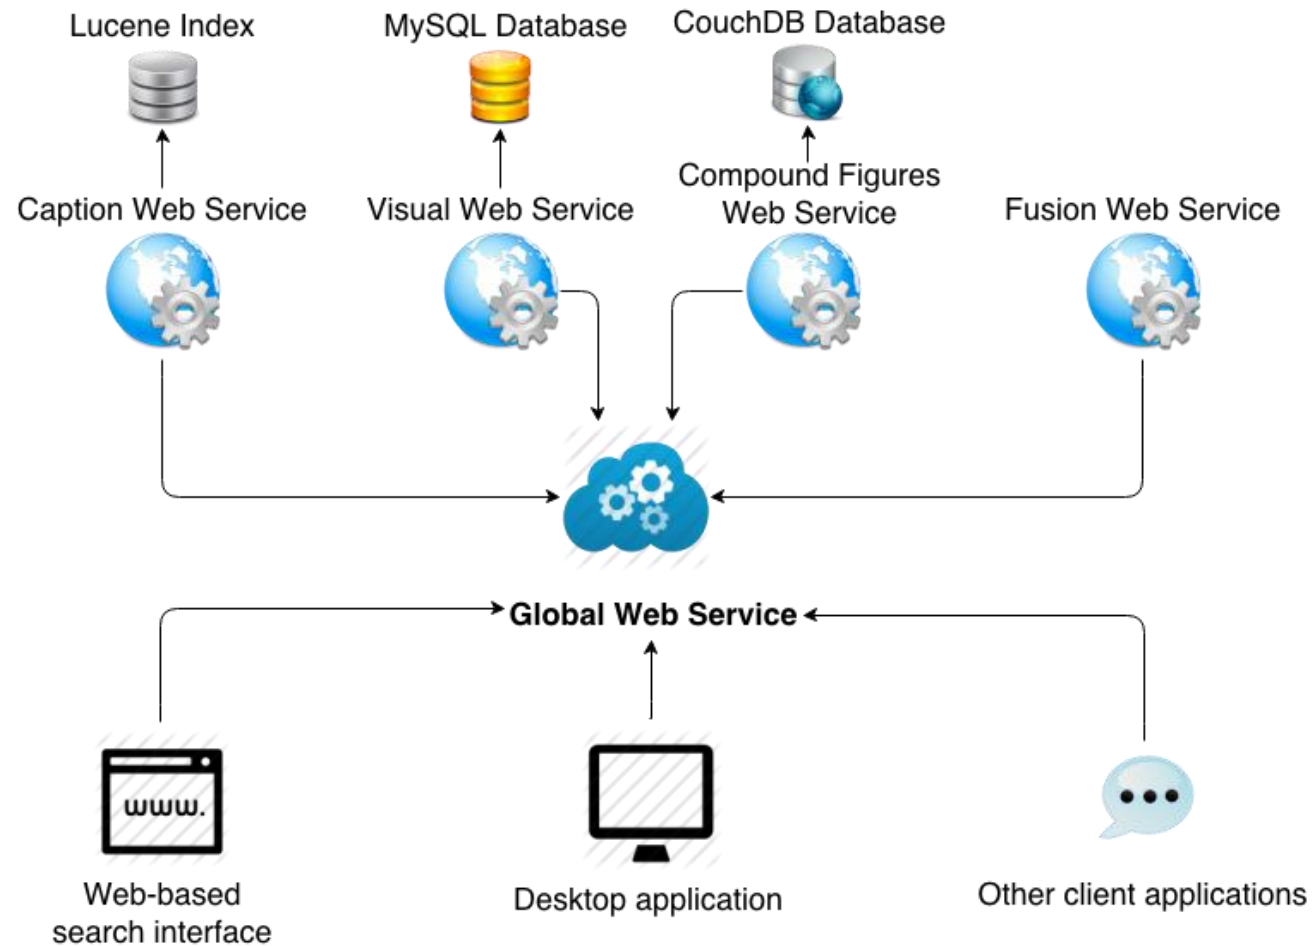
Lucene Index

MySQL Database

CouchDB Database

Caption Web Service

Visual Web Service

Compound Figures Web Service

Fusion Web Service

Global Web Service

www.

Web-based search interface

Desktop application

Other client applications